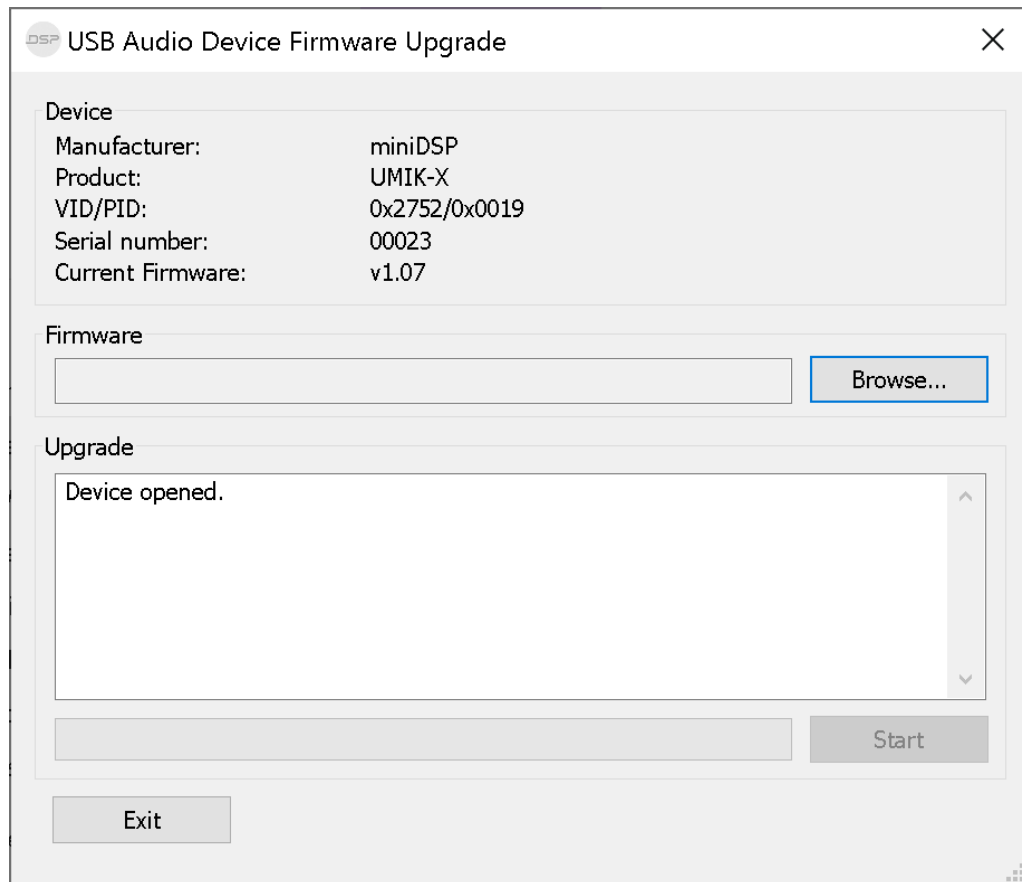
DSP USB Audio Device Firmware Upgrade

×

Device

| | |
|---|---|
| Manufacturer: | miniDSP |
| Product: | UMIK-X |
| VID/PID: | 0x2752/0x0019 |
| Serial number: | 00023 |
| Current Firmware: | v1.07 |

Firmware

Browse...

Upgrade

Device opened.

Start

Exit